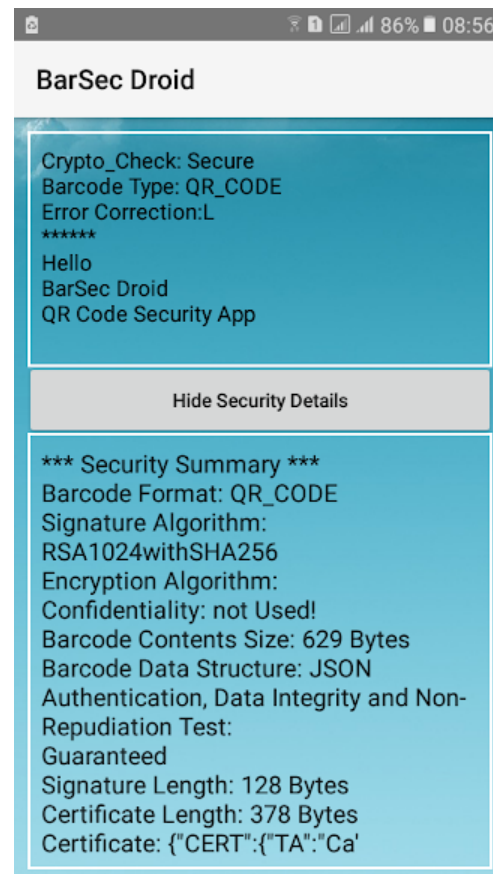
86% 08:56

BarSec Droid

Crypto_Check: Secure
Barcode Type: QR_CODE
Error Correction:L
******
Hello
BarSec Droid
QR Code Security App

Hide Security Details

*** Security Summary ***
Barcode Format: QR_CODE
Signature Algorithm: RSA1024withSHA256
Encryption Algorithm:
Confidentiality: not Used!
Barcode Contents Size: 629 Bytes
Barcode Data Structure: JSON
Authentication, Data Integrity and Non-Repudiation Test:
Guaranteed
Signature Length: 128 Bytes
Certificate Length: 378 Bytes
Certificate: {"CERT":{"TA":"Ca'